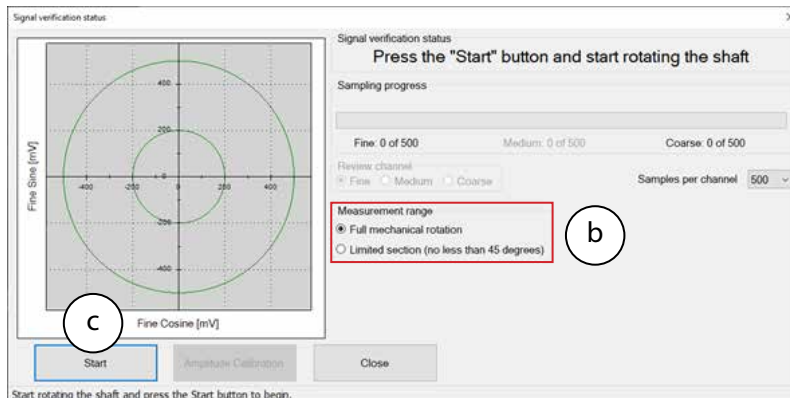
Signal verification status

400
200
0
-200
-400
-400 -200 0 200 400
Fine Sine [mV]
Fine Cosine [mV]

Signal verification status
Press the "Start" button and start rotating the shaft

Sampling progress

Fine: 0 of 500
Medium: 0 of 500
Coarse: 0 of 500

Review channel
Fine
Medium
Coarse

Samples per channel 500

Measurement range
Full mechanical rotation
Limited section (no less than 45 degrees)

b

c

Start
Amplitude Calibration
Close

Start rotating the shaft and press the Start button to begin.